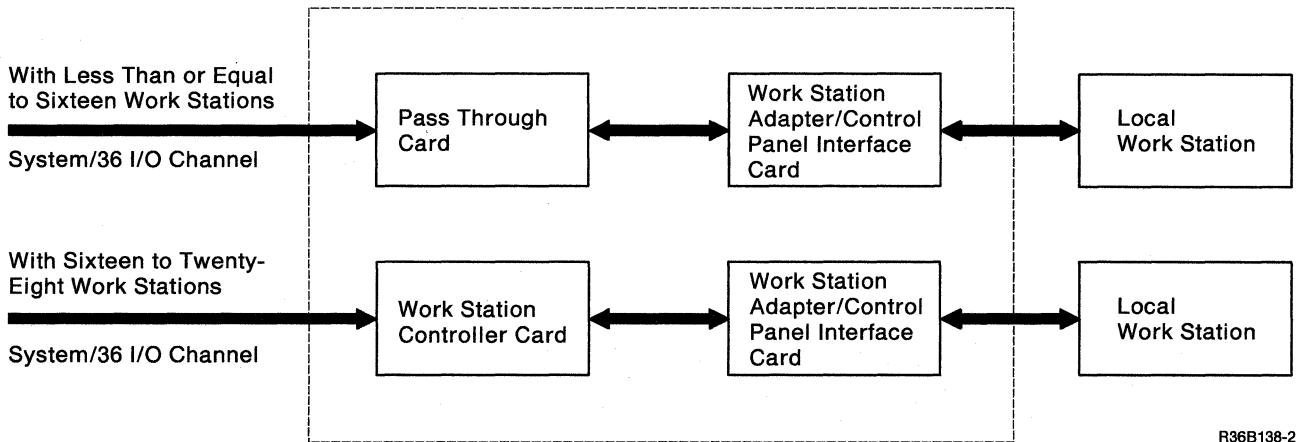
With Less Than or Equal to Sixteen Work Stations

System/36 I/O Channel

Pass Through Card

Work Station Adapter/Control Panel Interface Card

Local Work Station

With Sixteen to Twenty-Eight Work Stations

System/36 I/O Channel

Work Station Controller Card

Work Station Adapter/Control Panel Interface Card

Local Work Station

R36B138-2